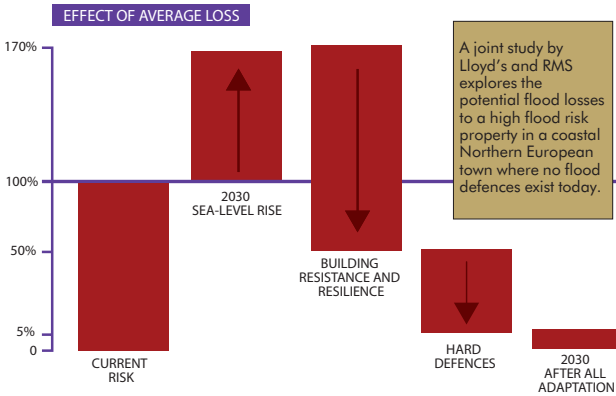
EFFECT OF AVERAGE LOSS

170%

100%

50%

5%

0

A joint study by Lloyd's and RMS explores the potential flood losses to a high flood risk property in a coastal Northern European town where no flood defences exist today.

CURRENT RISK

2030 SEA-LEVEL RISE

BUILDING RESISTANCE AND RESILIENCE

HARD DEFENCES

2030 AFTER ALL ADAPTATION